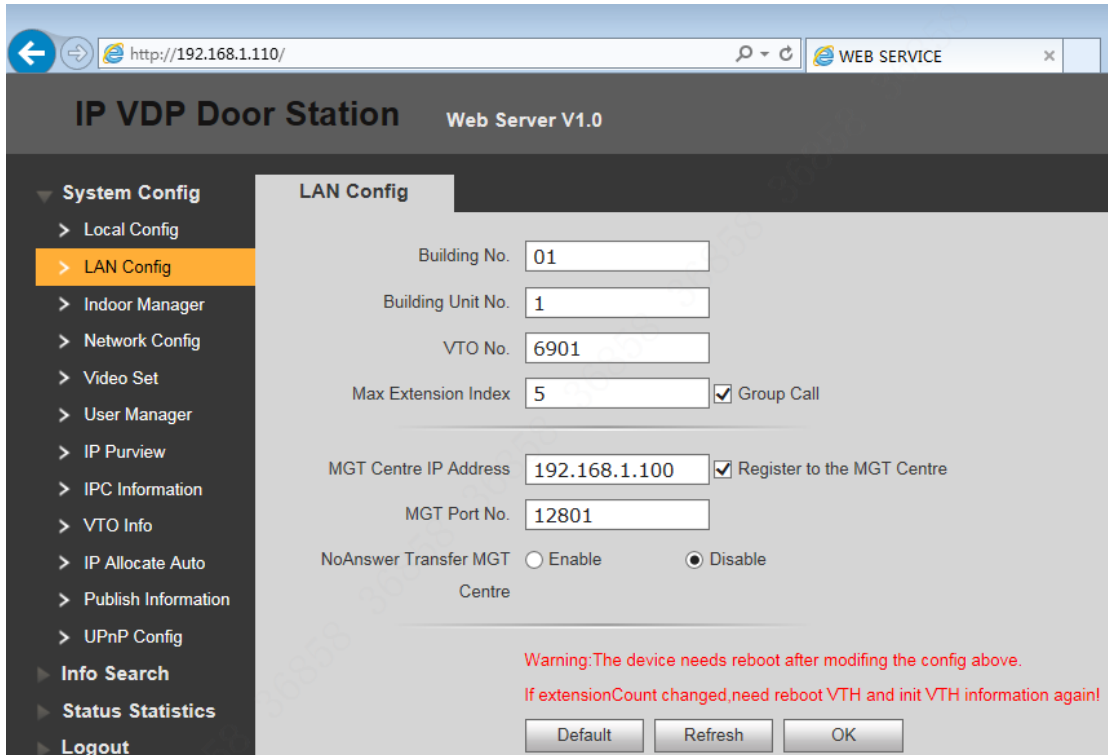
http://192.168.1.110/

WEB SERVICE

IP VDP Door Station Web Server V1.0

System Config
> Local Config
> LAN Config
> Indoor Manager
> Network Config
> Video Set
> User Manager
> IP Purview
> IPC Information
> VTO Info
> IP Allocate Auto
> Publish Information
> UPnP Config
Info Search
Status Statistics
Logout

LAN Config

Building No. 01
Building Unit No. 1
VTO No. 6901
Max Extension Index 5 Group Call

MGT Centre IP Address 192.168.1.100 Register to the MGT Centre
MGT Port No. 12801
NoAnswer Transfer MGT Centre Enable Disable

Warning:The device needs reboot after modifing the config above.
If extensionCount changed,need reboot VTH and init VTH information again!

Default Refresh OK